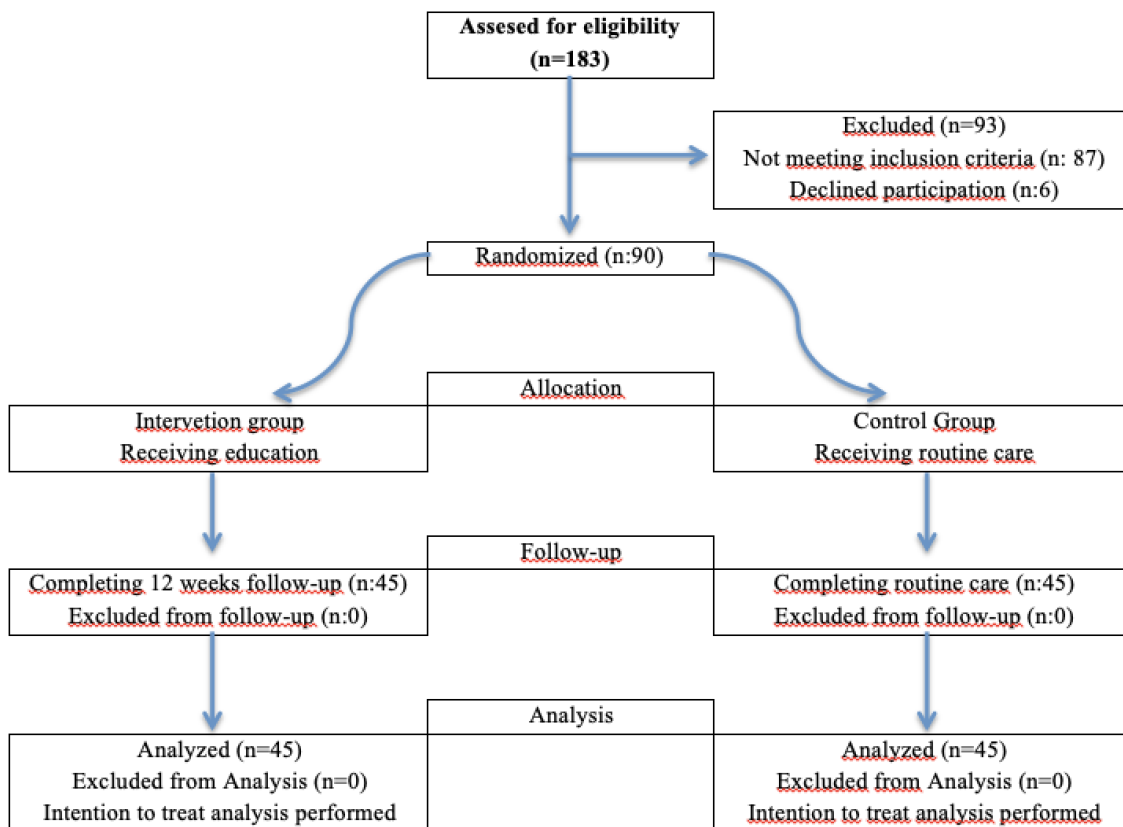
Assesed for eligibility
(n=183)

Excluded (n=93)
Not meeting inclusion criteria (n: 87)
Declined participation (n:6)

Randomized (n:90)

Allocation

Intervetion group
Receiving education

Control Group
Receiving routine care

Follow-up

Completing 12 weeks follow-up (n:45)
Excluded from follow-up (n:0)

Completing routine care (n:45)
Excluded from follow-up (n:0)

Analysis

Analyzed (n=45)
Excluded from Analysis (n=0)
Intention to treat analysis performed

Analyzed (n=45)
Excluded from Analysis (n=0)
Intention to treat analysis performed